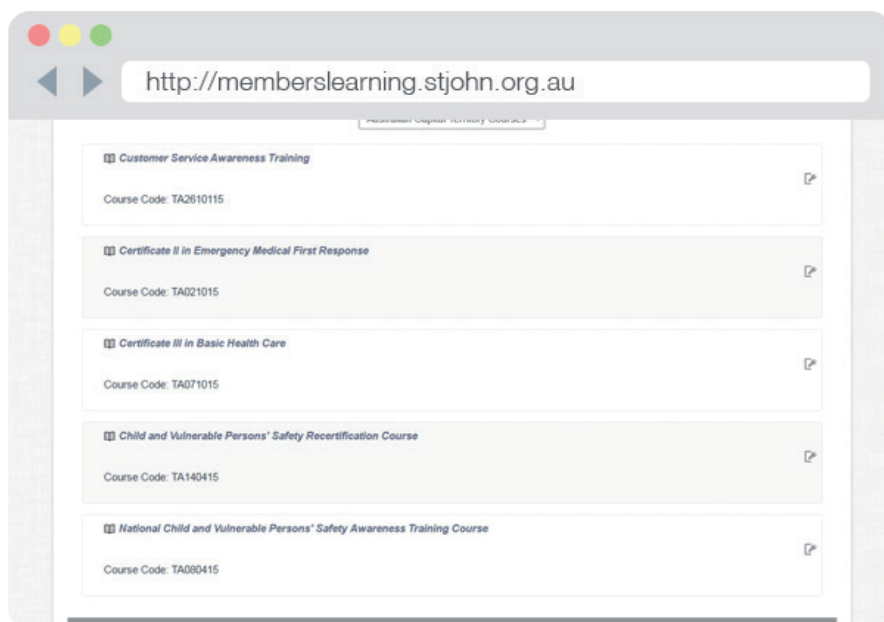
http://memberslearning.stjohn.org.au

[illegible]

Customer Service Awareness Training

Course Code: TA2610115

Certificate II in Emergency Medical First Response

Course Code: TA021015

Certificate III in Basic Health Care

Course Code: TA071015

Child and Vulnerable Persons' Safety Recertification Course

Course Code: TA140415

National Child and Vulnerable Persons' Safety Awareness Training Course

Course Code: TA080415